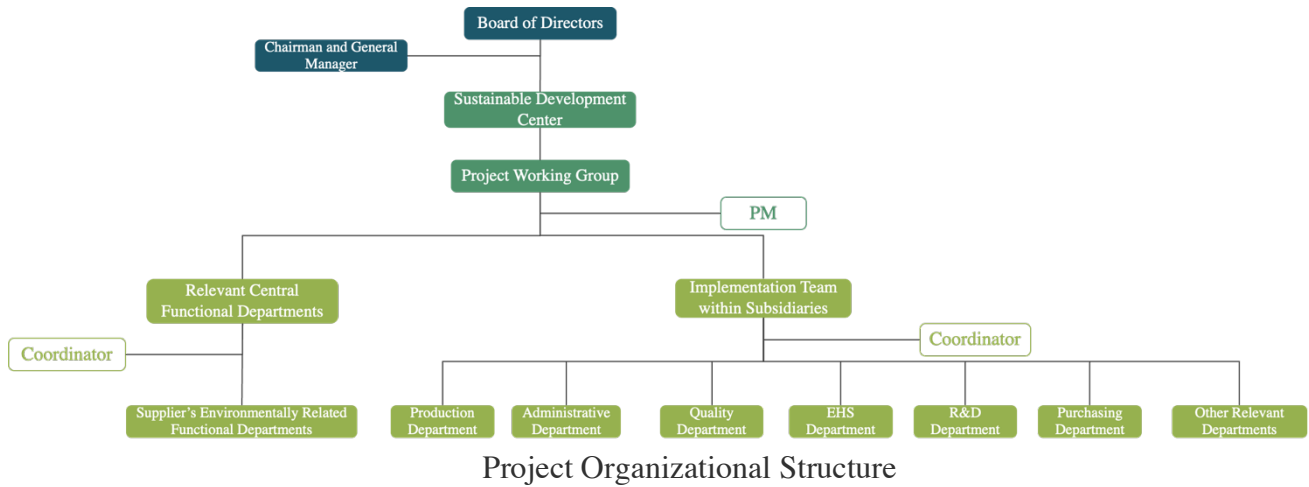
Board of Directors

Chairman and General Manager

Sustainable Development Center

Project Working Group

PM

Relevant Central Functional Departments

Implementation Team within Subsidiaries

Coordinator

Coordinator

Supplier's Environmentally Related Functional Departments

Production Department

Administrative Department

Quality Department

EHS Department

R&D Department

Purchasing Department

Other Relevant Departments

Project Organizational Structure